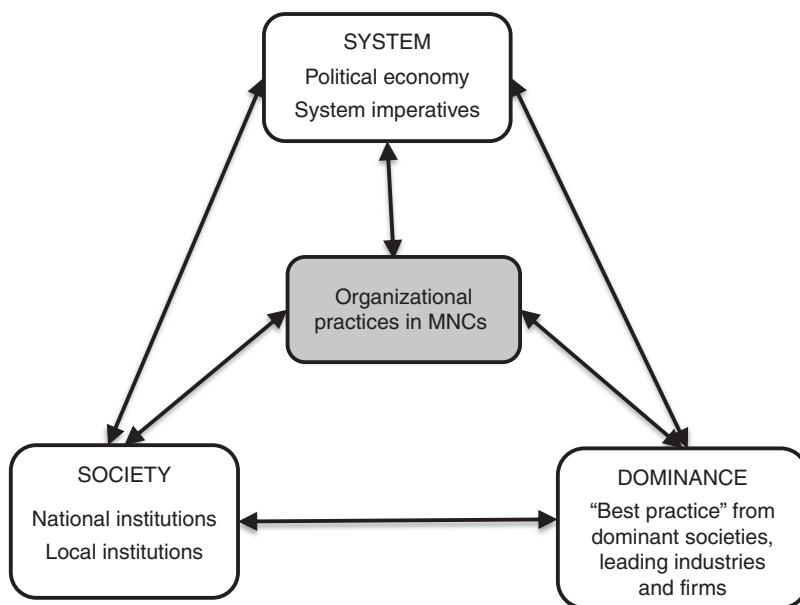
SYSTEM
Political economy
System imperatives

Organizational practices in MNCs

SOCIETY
National institutions
Local institutions

DOMINANCE
"Best practice" from dominant societies, leading industries and firms